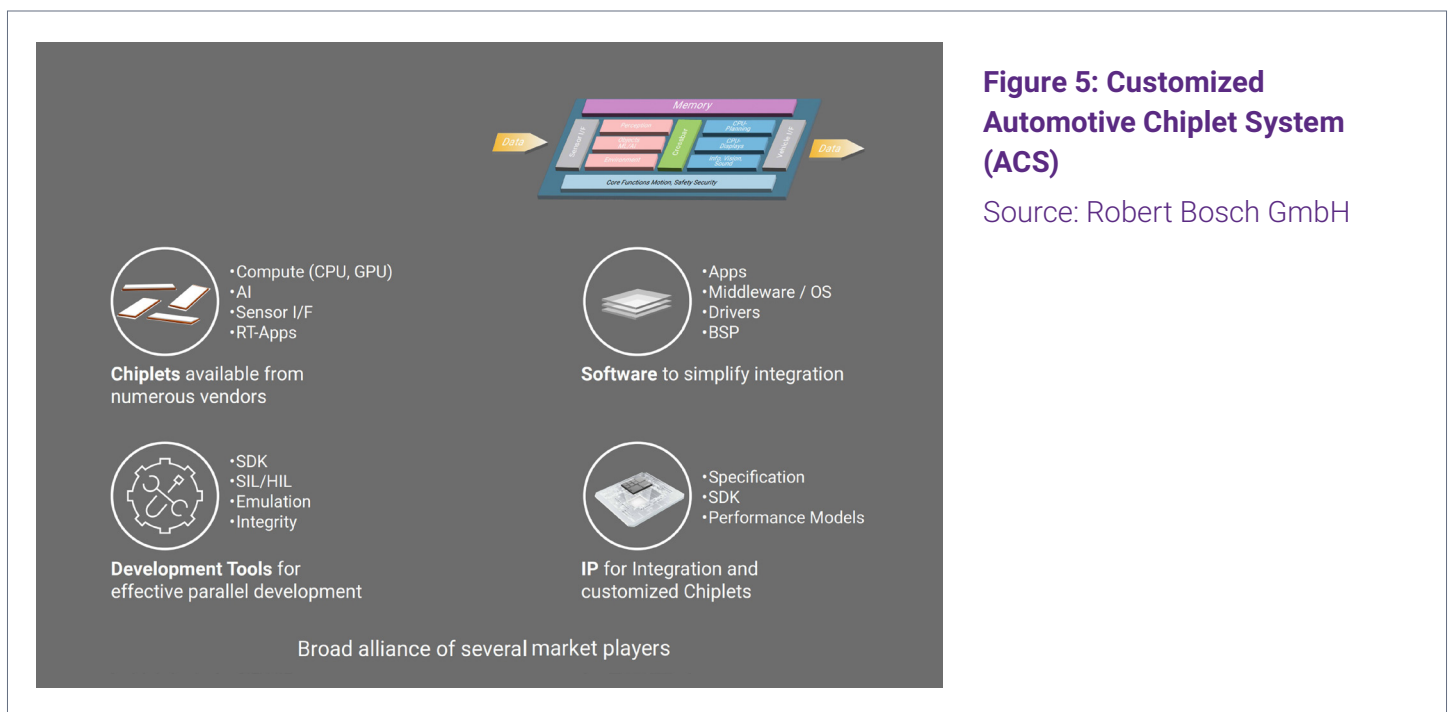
Memory

Data

Sensor I/F

Perception

Prediction ML, AI

Environment

Controller

CPU Planning

CPU Displays

Info, Vision, Sound

Vehicle I/F

Data

Core Functions Motion, Safety Security

•Compute (CPU, GPU)
•AI
•Sensor I/F
•RT-Apps

**Chiplets** available from numerous vendors

•Apps
•Middleware / OS
•Drivers
•BSP

**Software** to simplify integration

•SDK
•SIL/HIL
•Emulation
•Integrity

**Development Tools** for effective parallel development

•Specification
•SDK
•Performance Models

**IP** for Integration and customized Chiplets

Broad alliance of several market players

**Figure 5: Customized Automotive Chiplet System (ACS)**

Source: Robert Bosch GmbH